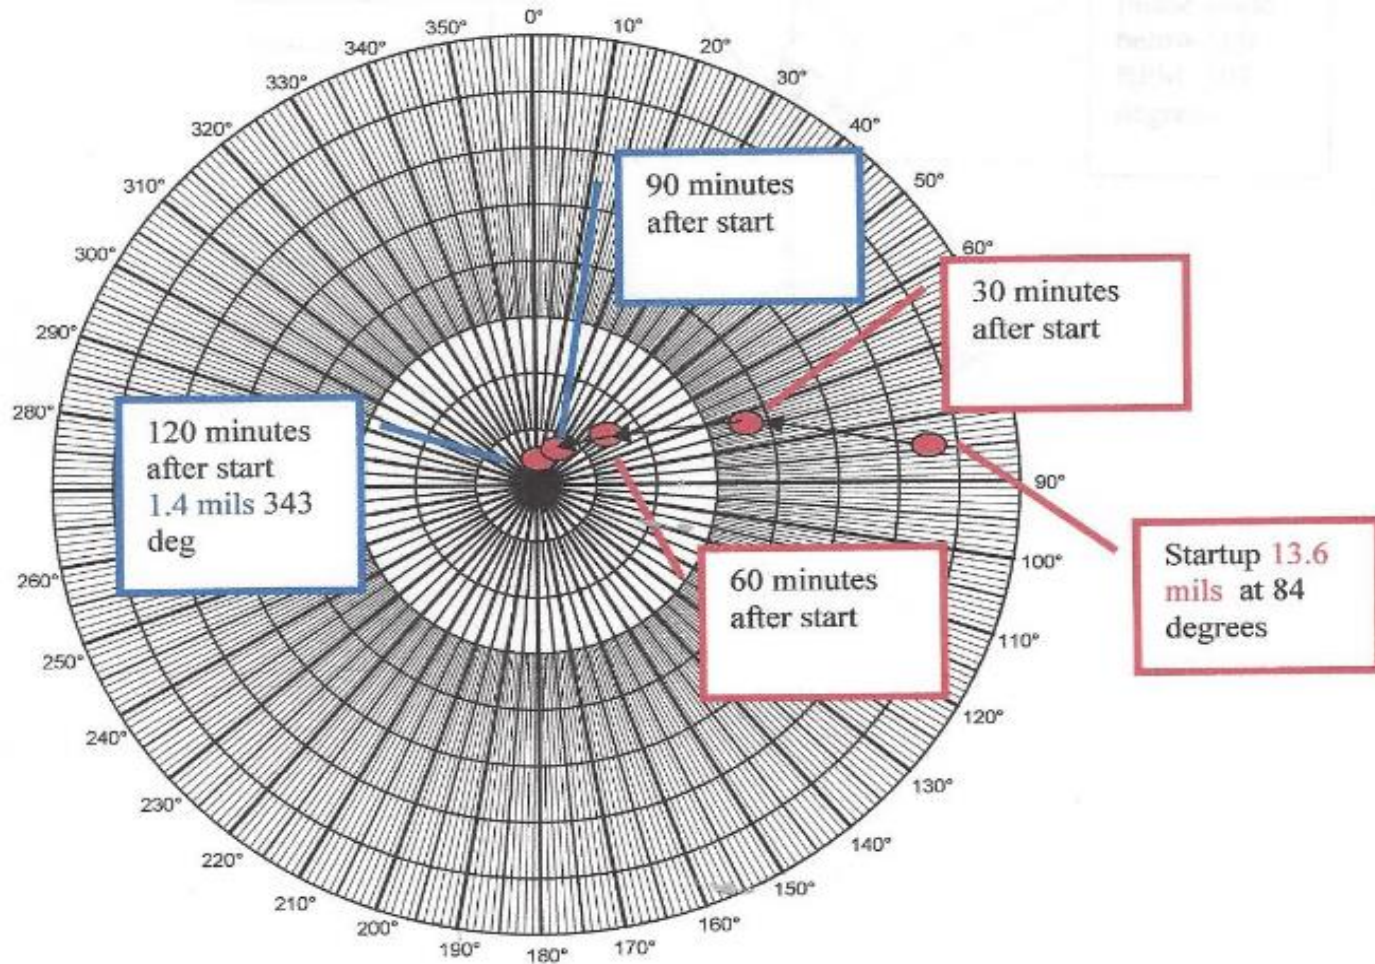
0°
10°
20°
30°
40°
50°
60°
90°
100°
110°
120°
130°
140°
150°
160°
170°
180°
190°
200°
210°
220°
230°
240°
250°
260°
280°
290°
300°
310°
320°
330°
340°
350°

90 minutes after start

30 minutes after start

120 minutes after start 1.4 mils 343 deg

Startup 13.6 mils at 84 degrees

60 minutes after start

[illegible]